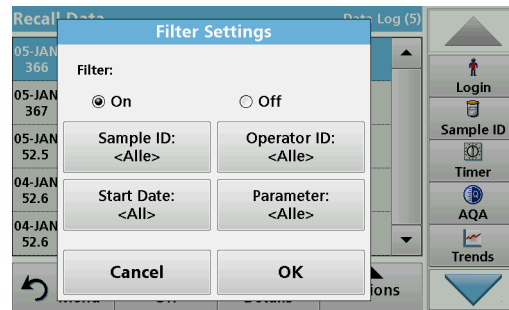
Recall Data

Data Log (5)

05-JAN
366

05-JAN
367

05-JAN
52.5

04-JAN
52.6

04-JAN
52.6

Filter Settings

Filter:

On

Off

Sample ID:
<Alle>

Operator ID:
<Alle>

Start Date:
<All>

Parameter:
<Alle>

Cancel

OK

ions

Login

Sample ID

Timer

AQA

Trends